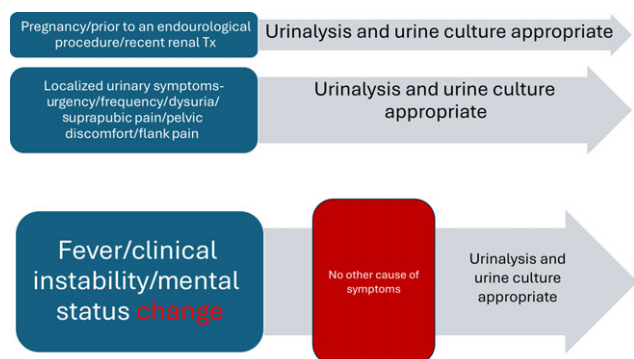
Pregnancy/prior to an endourological procedure/recent renal Tx

Urinalysis and urine culture appropriate

Localized urinary symptoms- urgency/frequency/dysuria/ suprapubic pain/pelvic discomfort/flank pain

Urinalysis and urine culture appropriate

Fever/clinical instability/mental status change

No other cause of symptoms

Urinalysis and urine culture appropriate